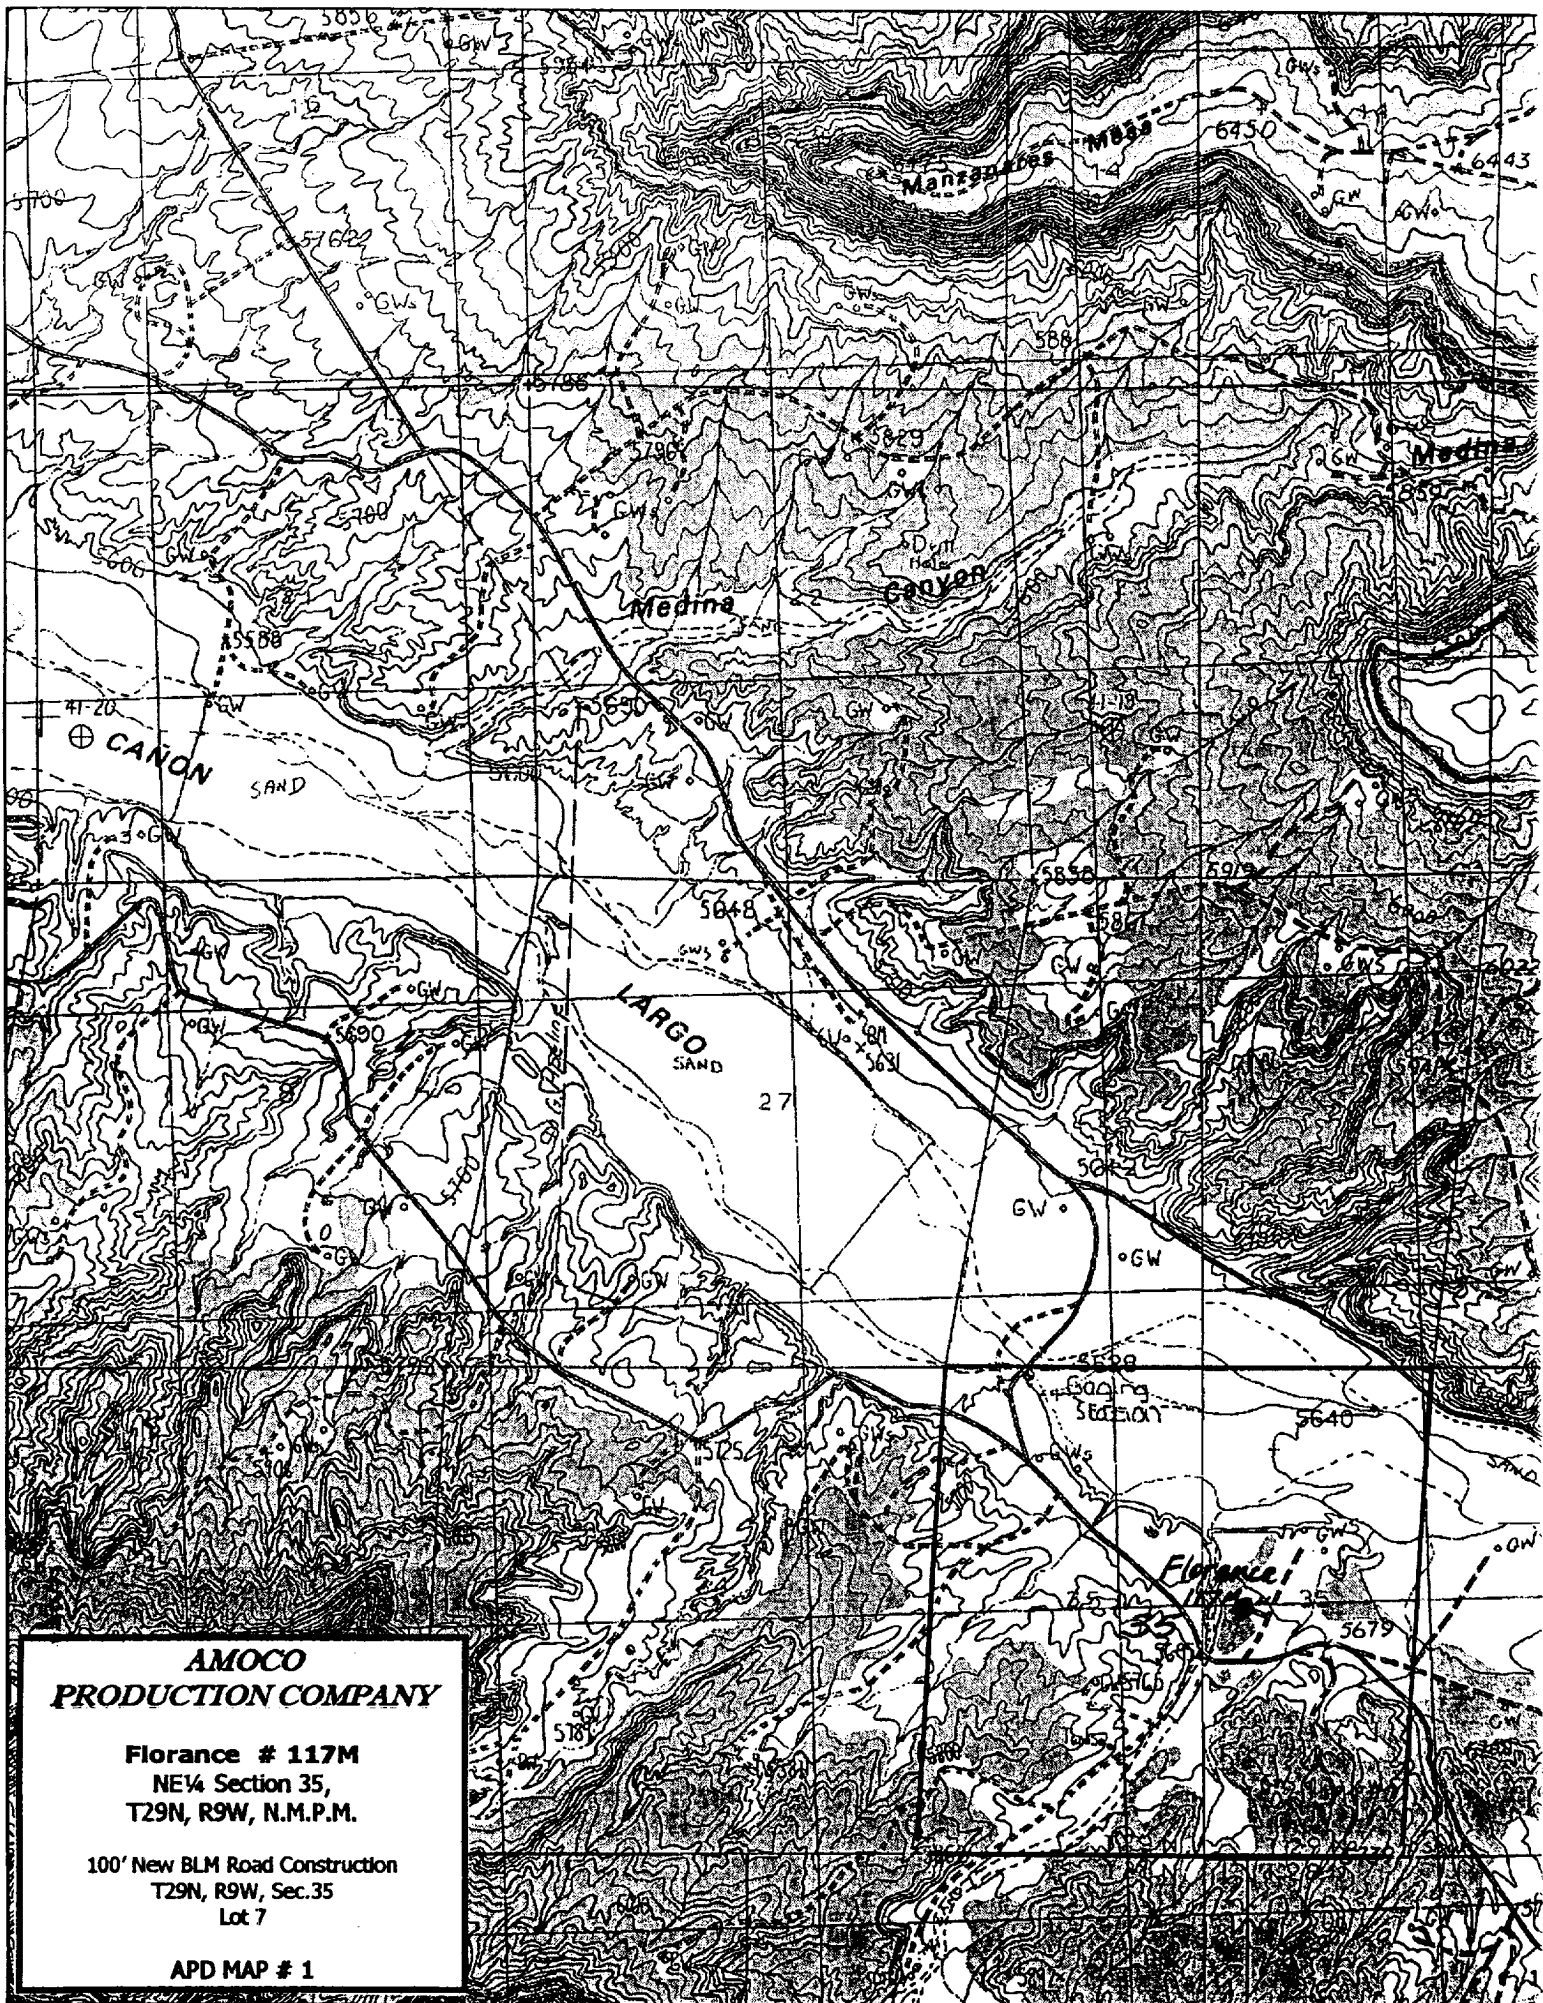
Manzanares Mesa
6450
6443
14
5700
5762
5786
5790
5829
5888
GW
GWs
Medina
Canyon
Medina
22
Dm Hole
5700
5600
5588
41-20
CANON
SAND
5690
5648
LARGO
SAND
27
5631
5642
5690
GW
5838
5640
5628
Gaging Station
5725
Florance Well
35
5679
5760

AMOCO
PRODUCTION COMPANY

Florance # 117M
NE¼ Section 35,
T29N, R9W, N.M.P.M.

100' New BLM Road Construction
T29N, R9W, Sec.35
Lot 7

APD MAP # 1